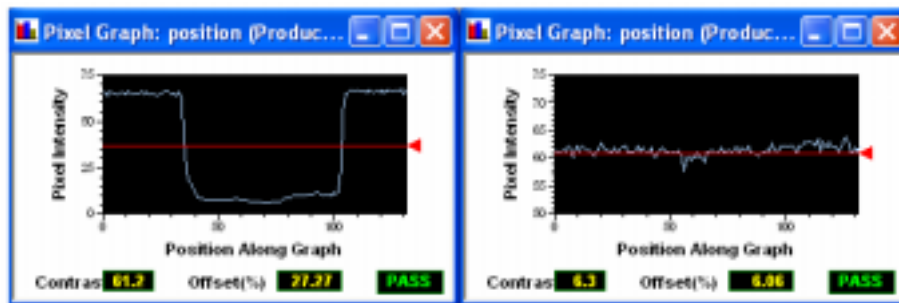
Pixel Graph: position (Produc...

75
50
25
0
Pixel Intensity
0
50
100
Position Along Graph
Contras 61.2
Offset(%) 27.27
PASS

Pixel Graph: position (Produc...

75
70
65
60
55
50
Pixel Intensity
0
50
100
Position Along Graph
Contras 6.3
Offset(%) 6.06
PASS